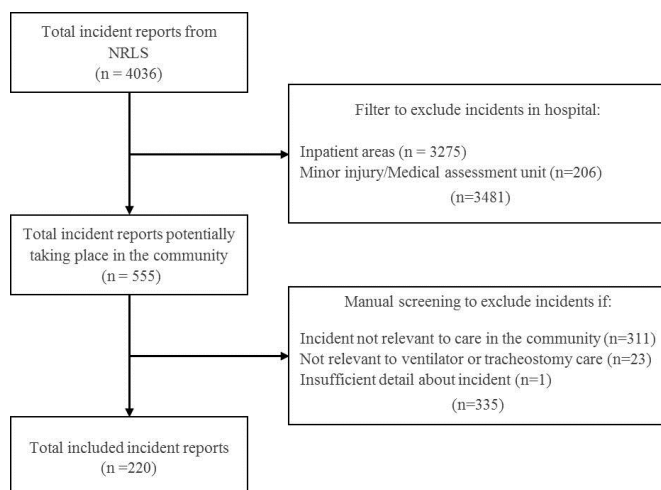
Total incident reports from NRLS
(n = 4036)

Filter to exclude incidents in hospital:

Inpatient areas (n = 3275)
Minor injury/Medical assessment unit (n=206)
(n=3481)

Total incident reports potentially taking place in the community
(n = 555)

Manual screening to exclude incidents if:

Incident not relevant to care in the community (n=311)
Not relevant to ventilator or tracheostomy care (n=23)
Insufficient detail about incident (n=1)
(n=335)

Total included incident reports
(n =220)